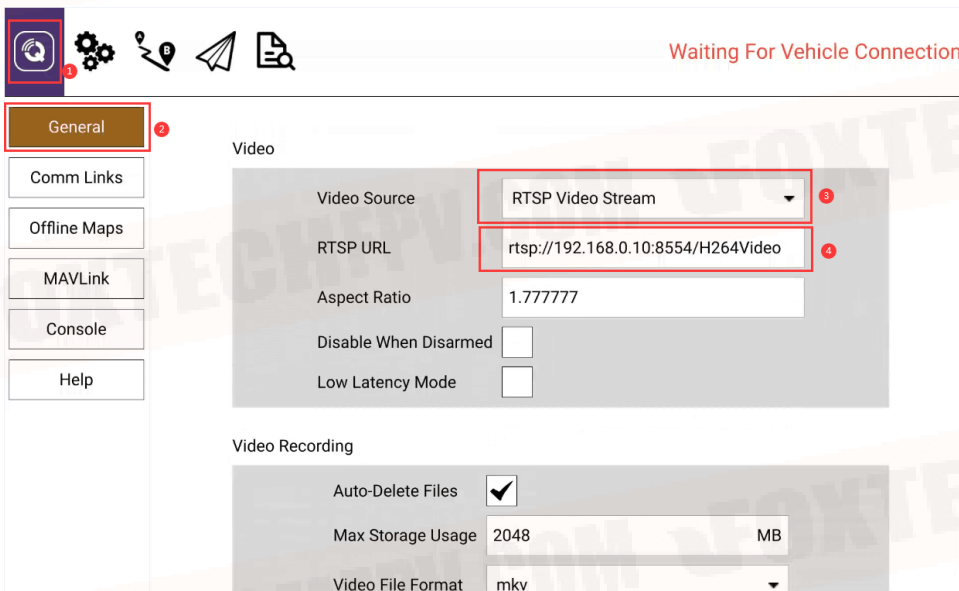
1
Waiting For Vehicle Connection

General 2
Comm Links
Offline Maps
MAVLink
Console
Help

Video
Video Source
RTSP Video Stream
3
RTSP URL
rtsp://192.168.0.10:8554/H264Video
4
Aspect Ratio
1.777777
Disable When Disarmed
Low Latency Mode

Video Recording
Auto-Delete Files
Max Storage Usage
2048
MB
Video File Format
mkv